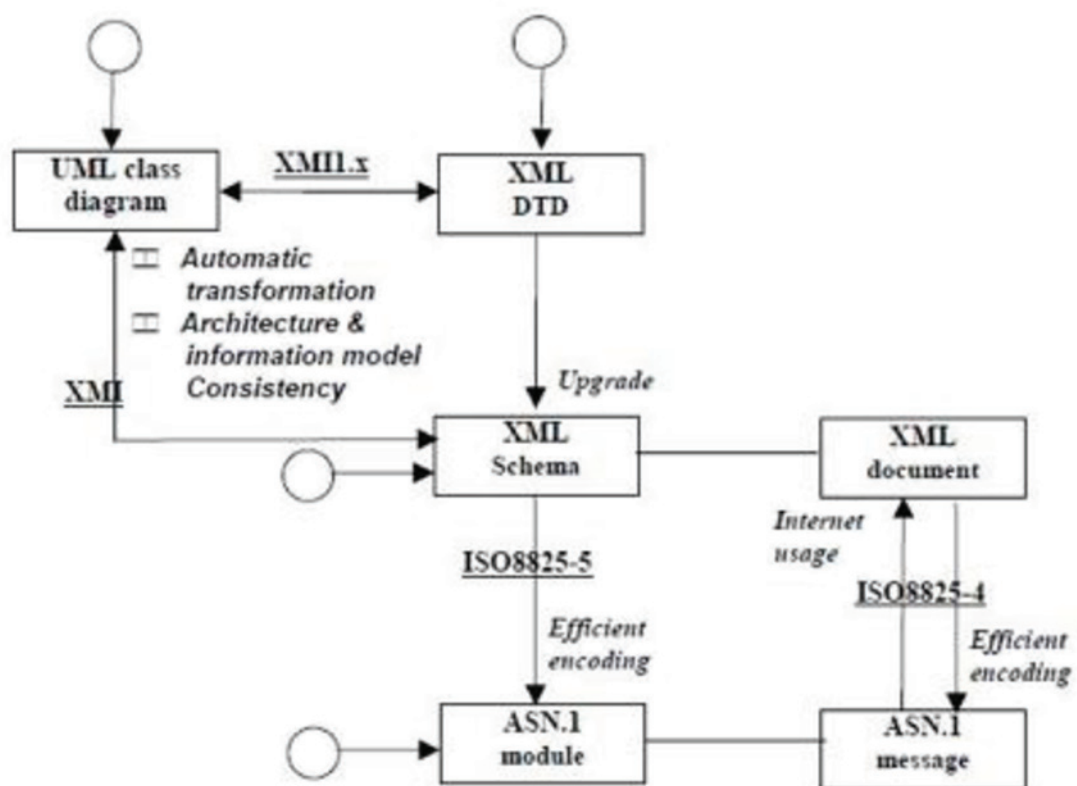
UML class diagram

XMI1.x

XML DTD

Automatic transformation

Architecture & information model Consistency

Upgrade

XMI

XML Schema

XML document

Internet usage

ISO8825-5

ISO8825-4

Efficient encoding

Efficient encoding

ASN.1 module

ASN.1 message